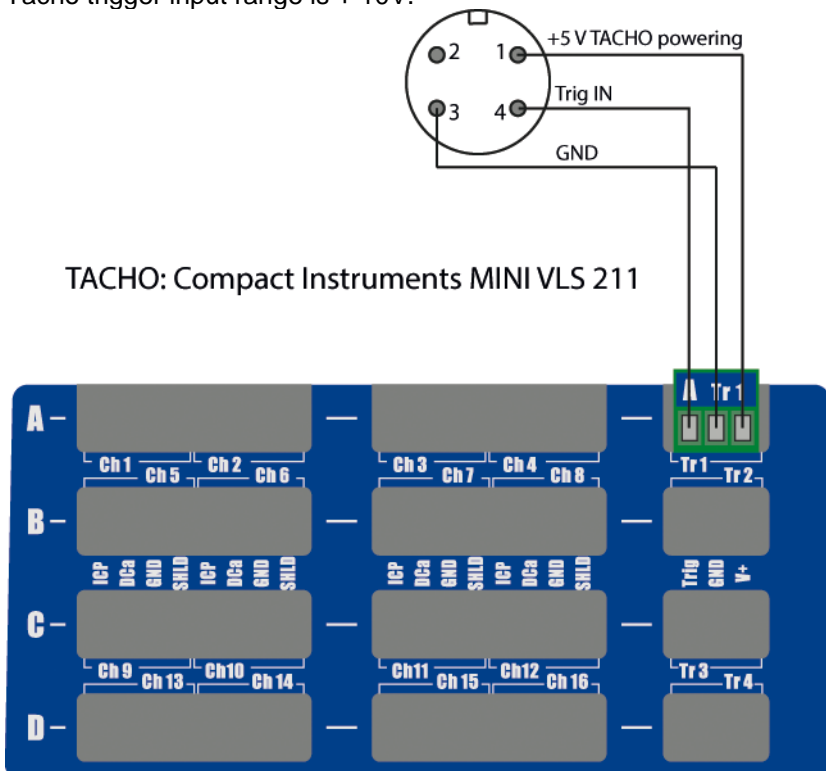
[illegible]

2 1 +5 V TACHO powering

3 4 Trig IN

GND

TACHO: Compact Instruments MINI VLS 211

A – — — A Tr1

Ch 1 Ch 5 Ch 2 Ch 6 Ch 3 Ch 7 Ch 4 Ch 8 Tr 1 Tr 2

B – — —

ICP DCa GND SHLD ICP DCa GND SHLD ICP DCa GND SHLD ICP DCa GND SHLD Trig GND V+

C – — —

Ch 9 Ch 13 Ch10 Ch 14 Ch11 Ch 15 Ch12 Ch 16 Tr 3 Tr 4

D – — —